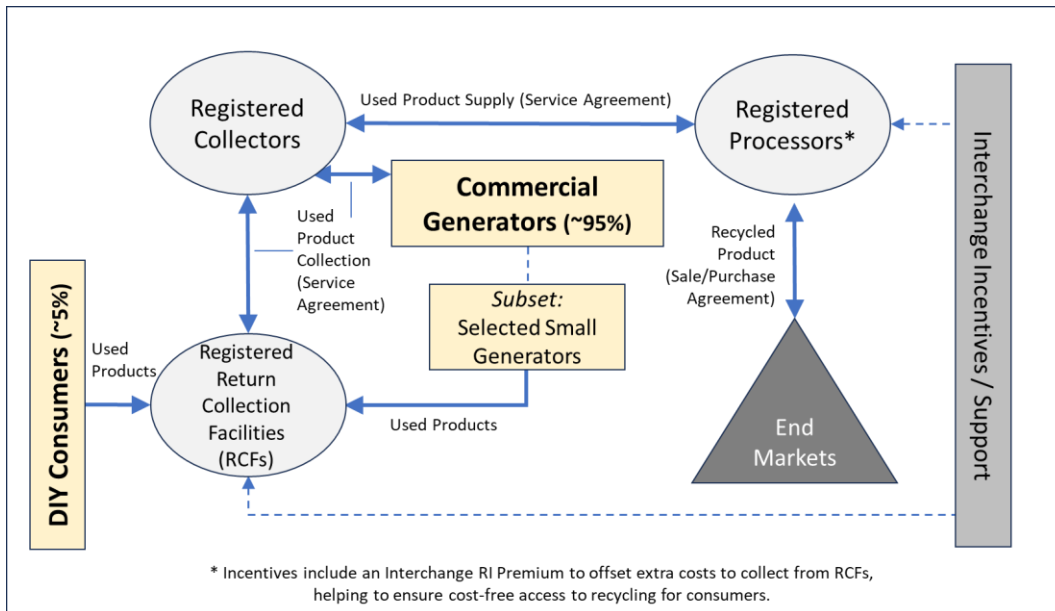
Registered Collectors

Used Product Supply (Service Agreement)

Registered Processors*

Interchange Incentives / Support

Commercial Generators (~95%)

Used Product Collection (Service Agreement)

Recycled Product (Sale/Purchase Agreement)

DIY Consumers (~5%)

Used Products

Subset: Selected Small Generators

Registered Return Collection Facilities (RCFs)

Used Products

End Markets

* Incentives include an Interchange RI Premium to offset extra costs to collect from RCFs, helping to ensure cost-free access to recycling for consumers.